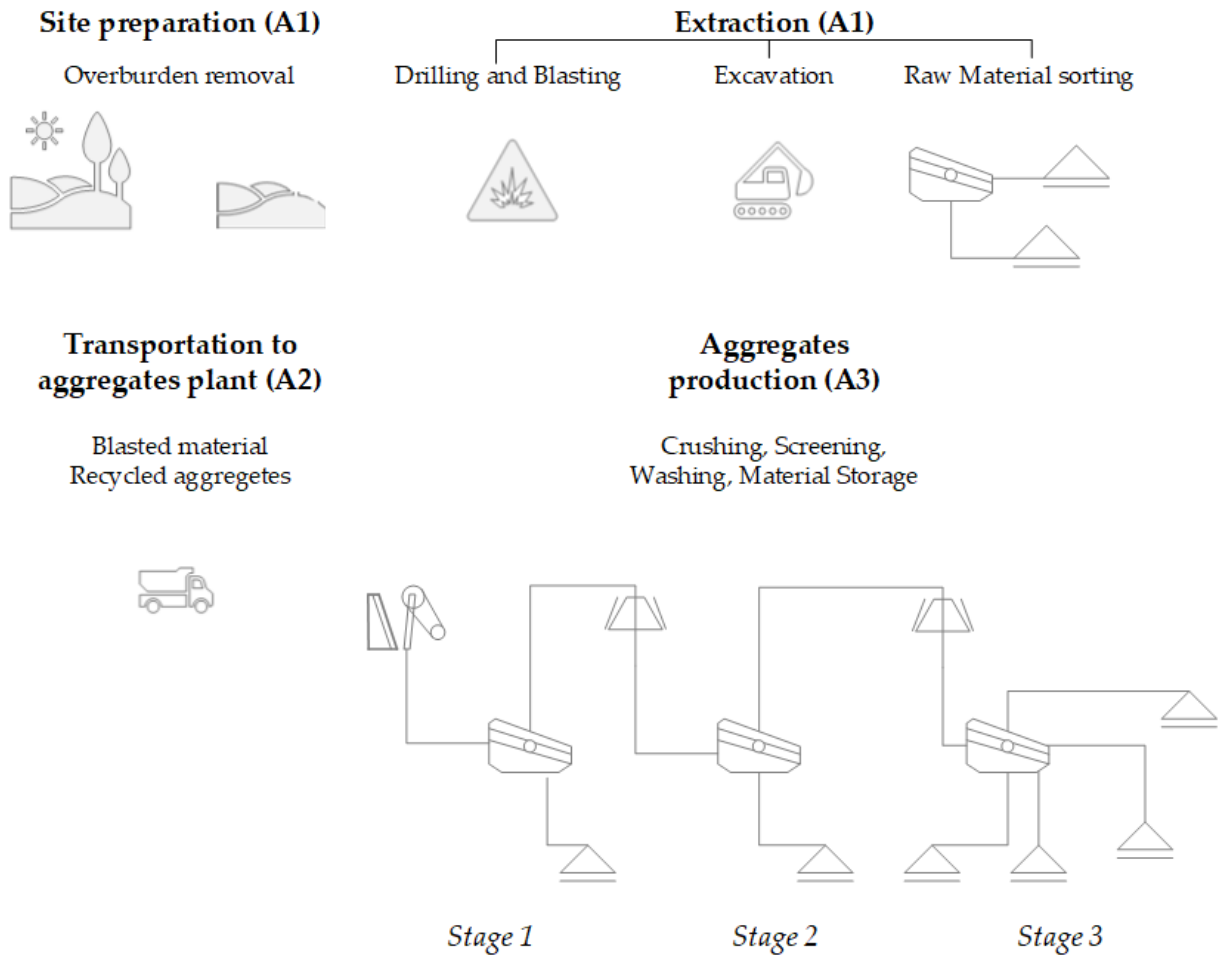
**Site preparation (A1)**

Overburden removal

**Extraction (A1)**

Drilling and Blasting

Excavation

Raw Material sorting

**Transportation to aggregates plant (A2)**

Blasted material
Recycled aggregetes

**Aggregates production (A3)**

Crushing, Screening, Washing, Material Storage

*Stage 1*

*Stage 2*

*Stage 3*